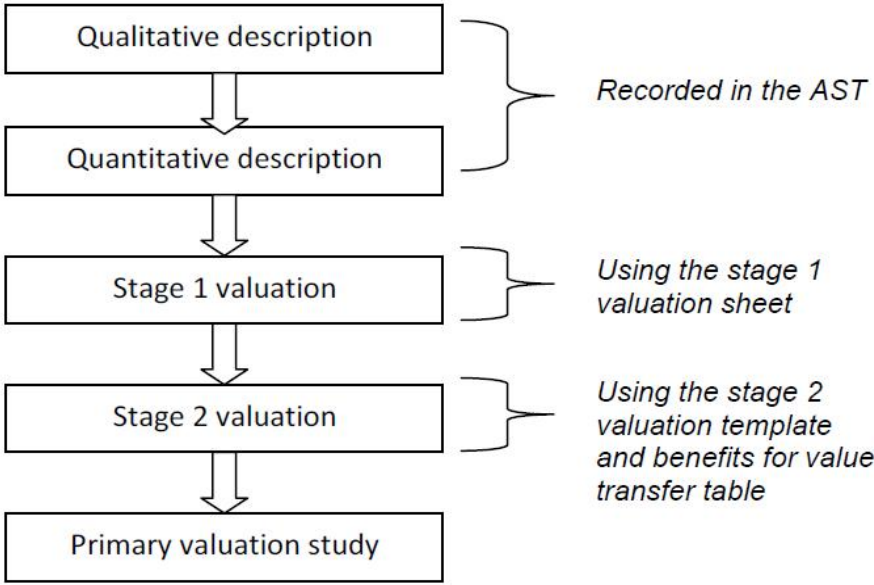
Qualitative description

Quantitative description

Recorded in the AST

Stage 1 valuation

Using the stage 1 valuation sheet

Stage 2 valuation

Using the stage 2 valuation template and benefits for value transfer table

Primary valuation study